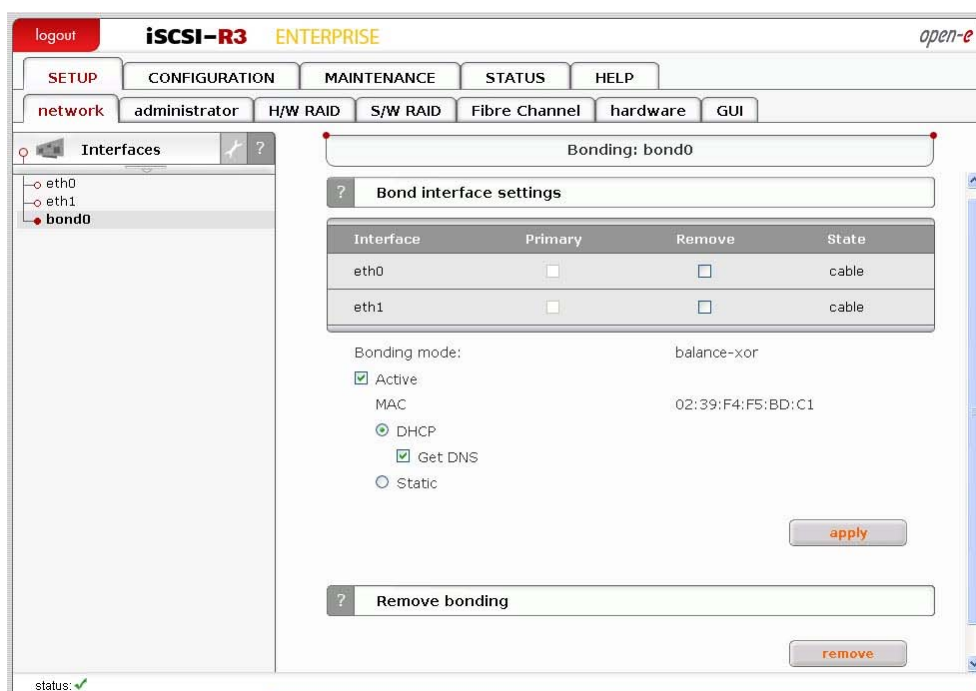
logout iSCSI-R3 ENTERPRISE open-e

SETUP CONFIGURATION MAINTENANCE STATUS HELP

network administrator H/W RAID S/W RAID Fibre Channel hardware GUI

Interfaces ?

eth0
eth1
bond0

Bonding: bond0

? Bond interface settings

| Interface | Primary | Remove | State |
|---|---|---|---|
| eth0 | ☐ | ☐ | cable |
| eth1 | ☐ | ☐ | cable |

Bonding mode: balance-xor

☑ Active

MAC 02:39:F4:F5:BD:C1

◉ DHCP

☑ Get DNS

○ Static

apply

? Remove bonding

remove

status: ✓